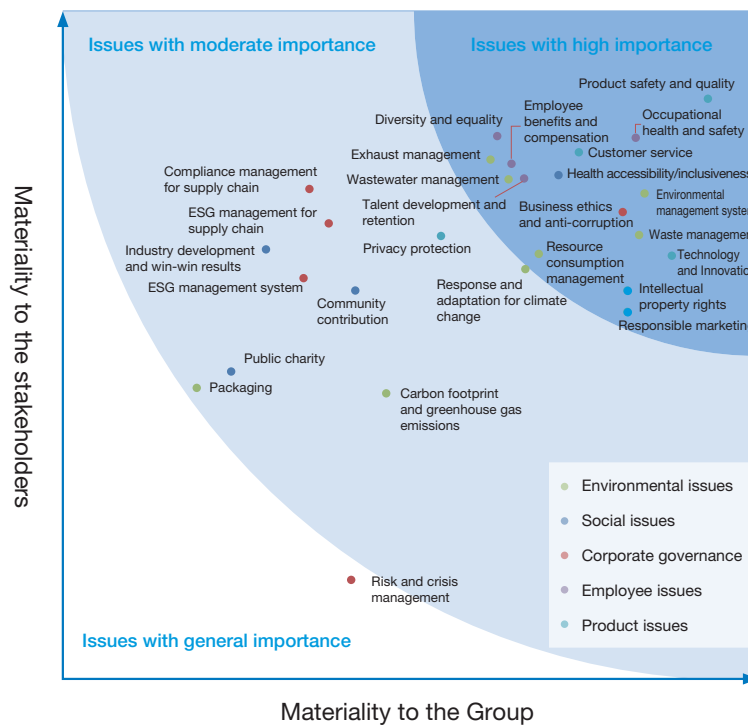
Issues with moderate importance

Issues with high importance

Product safety and quality

Employee benefits and compensation

Occupational health and safety

Diversity and equality

Customer service

Exhaust management

Health accessibility/inclusiveness

Wastewater management

Compliance management for supply chain

Environmental management system

Talent development and retention

Business ethics and anti-corruption

ESG management for supply chain

Waste management

Privacy protection

Technology and Innovation

Industry development and win-win results

Resource consumption management

Response and adaptation for climate change

Intellectual property rights

ESG management system

Community contribution

Responsible marketing

Public charity

Packaging

Carbon footprint and greenhouse gas emissions

Environmental issues

Social issues

Corporate governance

Employee issues

Risk and crisis management

Product issues

Issues with general importance

Materiality to the stakeholders

Materiality to the Group